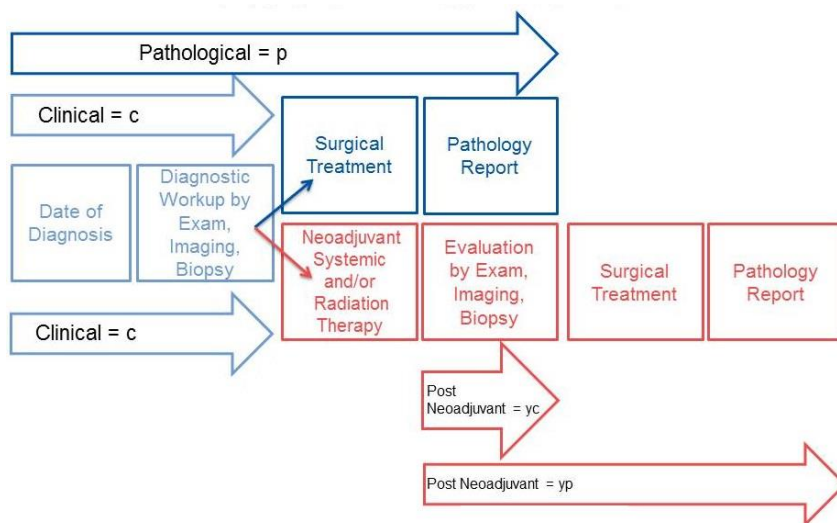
Pathological = p

Clinical = c

Surgical Treatment

Pathology Report

Date of Diagnosis

Diagnostic Workup by Exam, Imaging, Biopsy

Neoadjuvant Systemic and/or Radiation Therapy

Evaluation by Exam, Imaging, Biopsy

Surgical Treatment

Pathology Report

Clinical = c

Post Neoadjuvant = yc

Post Neoadjuvant = yp